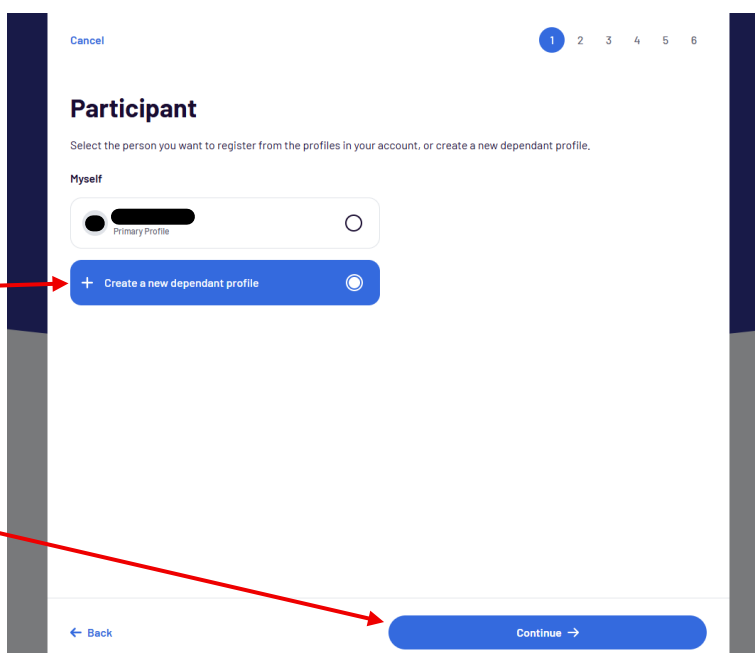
Cancel

1 2 3 4 5 6

Participant

Select the person you want to register from the profiles in your account, or create a new dependant profile.

Myself

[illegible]
Primary Profile

+ Create a new dependant profile

← Back

Continue →